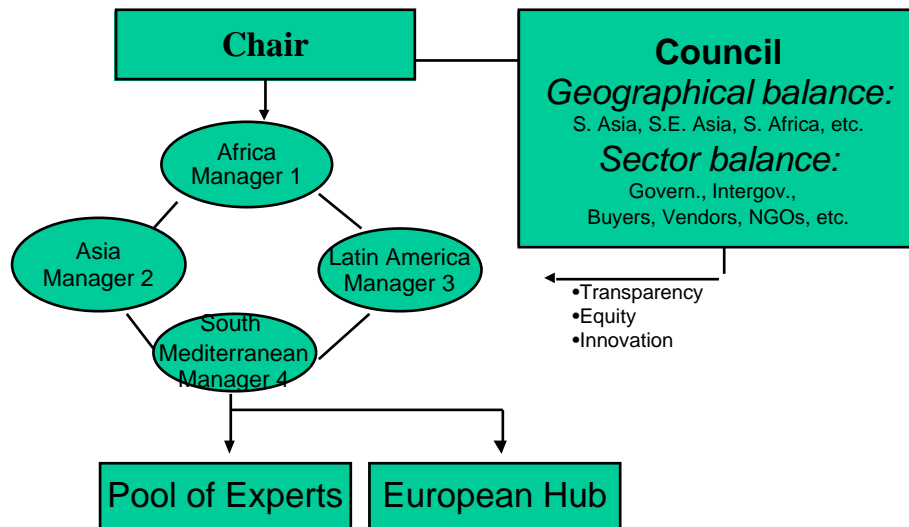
Chair

Council
Geographical balance:
S. Asia, S.E. Asia, S. Africa, etc.
Sector balance:
Govern., Intergov., Buyers, Vendors, NGOs, etc.

Africa Manager 1

Asia Manager 2

Latin America Manager 3

South Mediterranean Manager 4

•Transparency
•Equity
•Innovation

Pool of Experts

European Hub